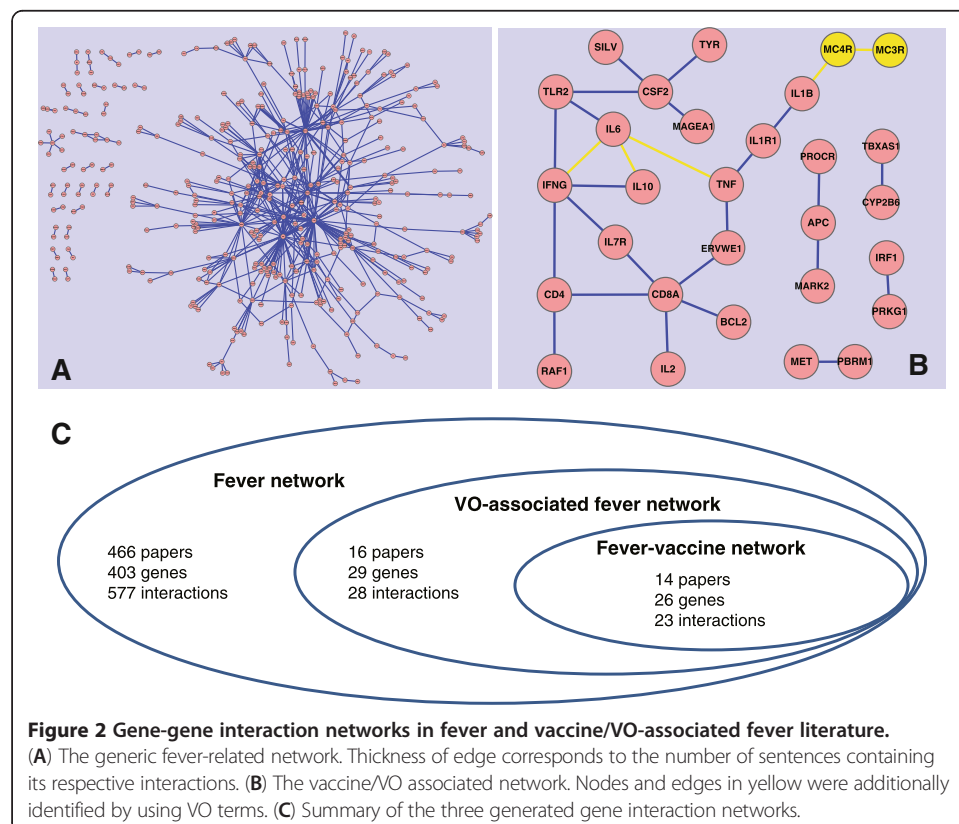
A

SILV
TYR
MC4R
MC3R
TLR2
CSF2
IL1B
IL6
MAGEA1
IL1R1
PROCR
TBXAS1
IFNG
IL10
TNF
CYP2B6
APC
IL7R
ERVWE1
IRF1
MARK2
CD4
CD8A
PRKG1
BCL2
MET
PBRM1
RAF1
IL2
B

C

Fever network
VO-associated fever network
Fever-vaccine network

466 papers
403 genes
577 interactions

16 papers
29 genes
28 interactions

14 papers
26 genes
23 interactions

**Figure 2 Gene-gene interaction networks in fever and vaccine/VO-associated fever literature.** (**A**) The generic fever-related network. Thickness of edge corresponds to the number of sentences containing its respective interactions. (**B**) The vaccine/VO associated network. Nodes and edges in yellow were additionally identified by using VO terms. (**C**) Summary of the three generated gene interaction networks.